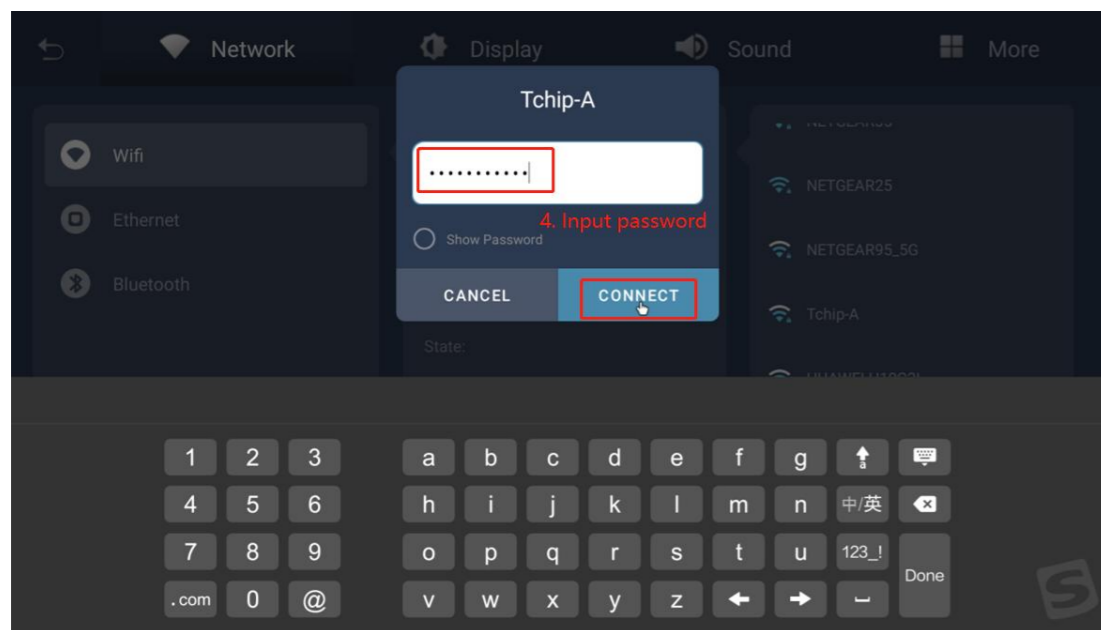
Network Display Sound More

Wifi

Ethernet

Bluetooth

Tchip-A

•••••••••••

4. Input password

Show Password

CANCEL

CONNECT

State:

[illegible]

NETGEAR25

NETGEAR95_5G

Tchip-A

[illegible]

1 2 3
4 5 6
7 8 9
.com 0 @

a b c d e f g
h i j k l m n 中/英
o p q r s t u 123_!
v w x y z

Done